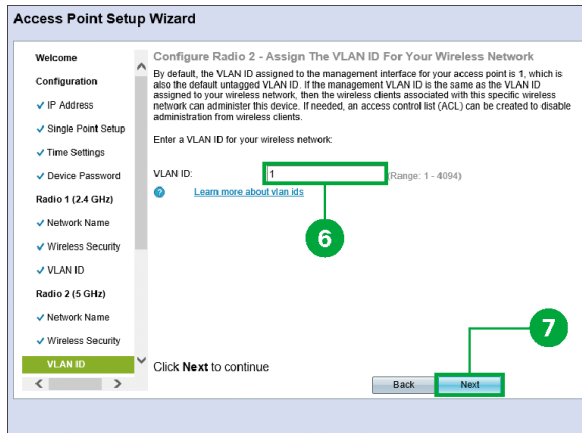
Access Point Setup Wizard

Welcome
Configuration
✓ IP Address
✓ Single Point Setup
✓ Time Settings
✓ Device Password
Radio 1 (2.4 GHz)
✓ Network Name
✓ Wireless Security
✓ VLAN ID
Radio 2 (5 GHz)
✓ Network Name
✓ Wireless Security
VLAN ID

Configure Radio 2 - Assign The VLAN ID For Your Wireless Network

By default, the VLAN ID assigned to the management interface for your access point is 1, which is also the default untagged VLAN ID. If the management VLAN ID is the same as the VLAN ID assigned to your wireless network, then the wireless clients associated with this specific wireless network can administer this device. If needed, an access control list (ACL) can be created to disable administration from wireless clients.

Enter a VLAN ID for your wireless network:

VLAN ID: 1 (Range: 1 - 4094)

Learn more about vlan ids

6

7

Click **Next** to continue

Back Next